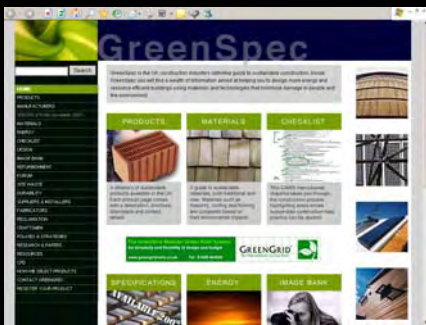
GreenSpec

Search

HOME
PRODUCTS
MANUFACTURERS
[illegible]
MATERIALS
ENERGY
CHECKLIST
DESIGN
IMAGE BANK
REFURBISHMENT
FORUM
SITE WASTE
GLOSSARY
SUPPLIERS & INSTALLERS
FABRICATORS
RECLAMATION
CRAFTSMEN
POLICIES & STRATEGIES
RESEARCH & PAPERS
RESOURCES
CPD
HOW WE SELECT PRODUCTS
CONTACT GREENSPEC
REGISTER YOUR PRODUCT

GreenSpec is the UK construction industry's definitive guide to sustainable construction. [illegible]

PRODUCTS

MATERIALS

CHECKLIST

A directory of sustainable products available in the UK. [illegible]

A guide to sustainable materials, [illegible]

This CASS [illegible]

GREENGRID

SPECIFICATIONS

ENERGY

IMAGE BANK